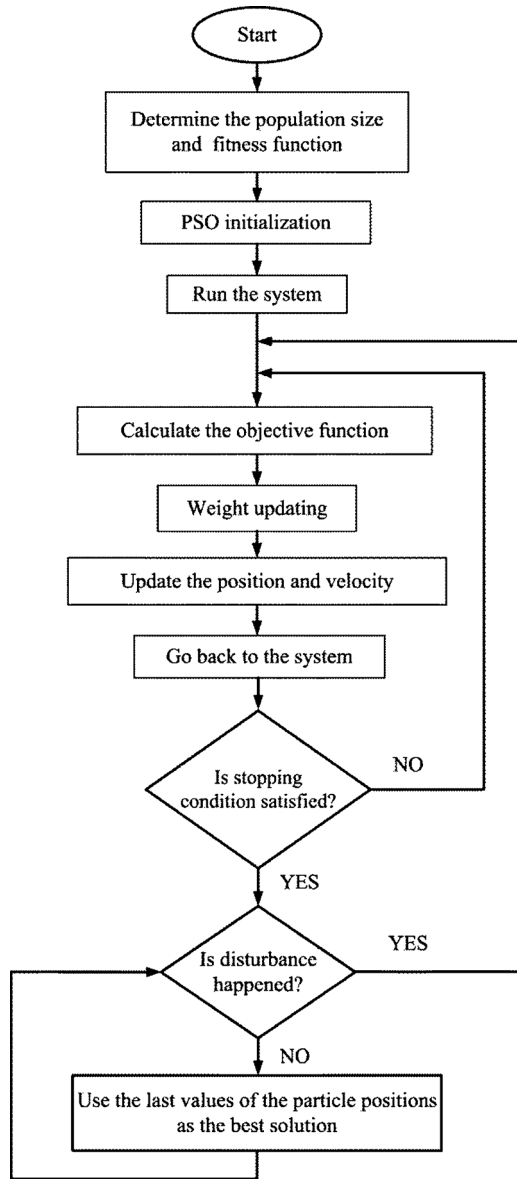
Start

Determine the population size and fitness function

PSO initialization

Run the system

Calculate the objective function

Weight updating

Update the position and velocity

Go back to the system

Is stopping condition satisfied?

NO

YES

Is disturbance happened?

YES

NO

Use the last values of the particle positions as the best solution